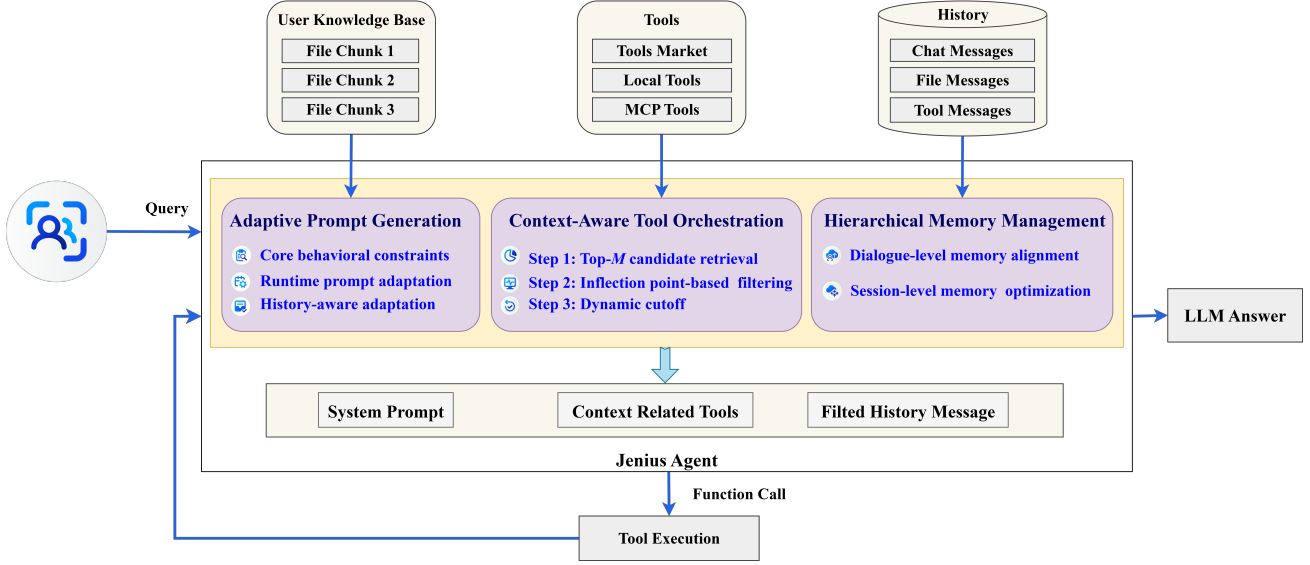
User Knowledge Base
File Chunk 1
File Chunk 2
File Chunk 3

Tools
Tools Market
Local Tools
MCP Tools

History
Chat Messages
File Messages
Tool Messages

Query

Adaptive Prompt Generation
Core behavioral constraints
Runtime prompt adaptation
History-aware adaptation

Context-Aware Tool Orchestration
Step 1: Top-$M$ candidate retrieval
Step 2: Inflection point-based filtering
Step 3: Dynamic cutoff

Hierarchical Memory Management
Dialogue-level memory alignment
Session-level memory optimization

LLM Answer

System Prompt
Context Related Tools
Filted History Message

Jenius Agent

Function Call

Tool Execution